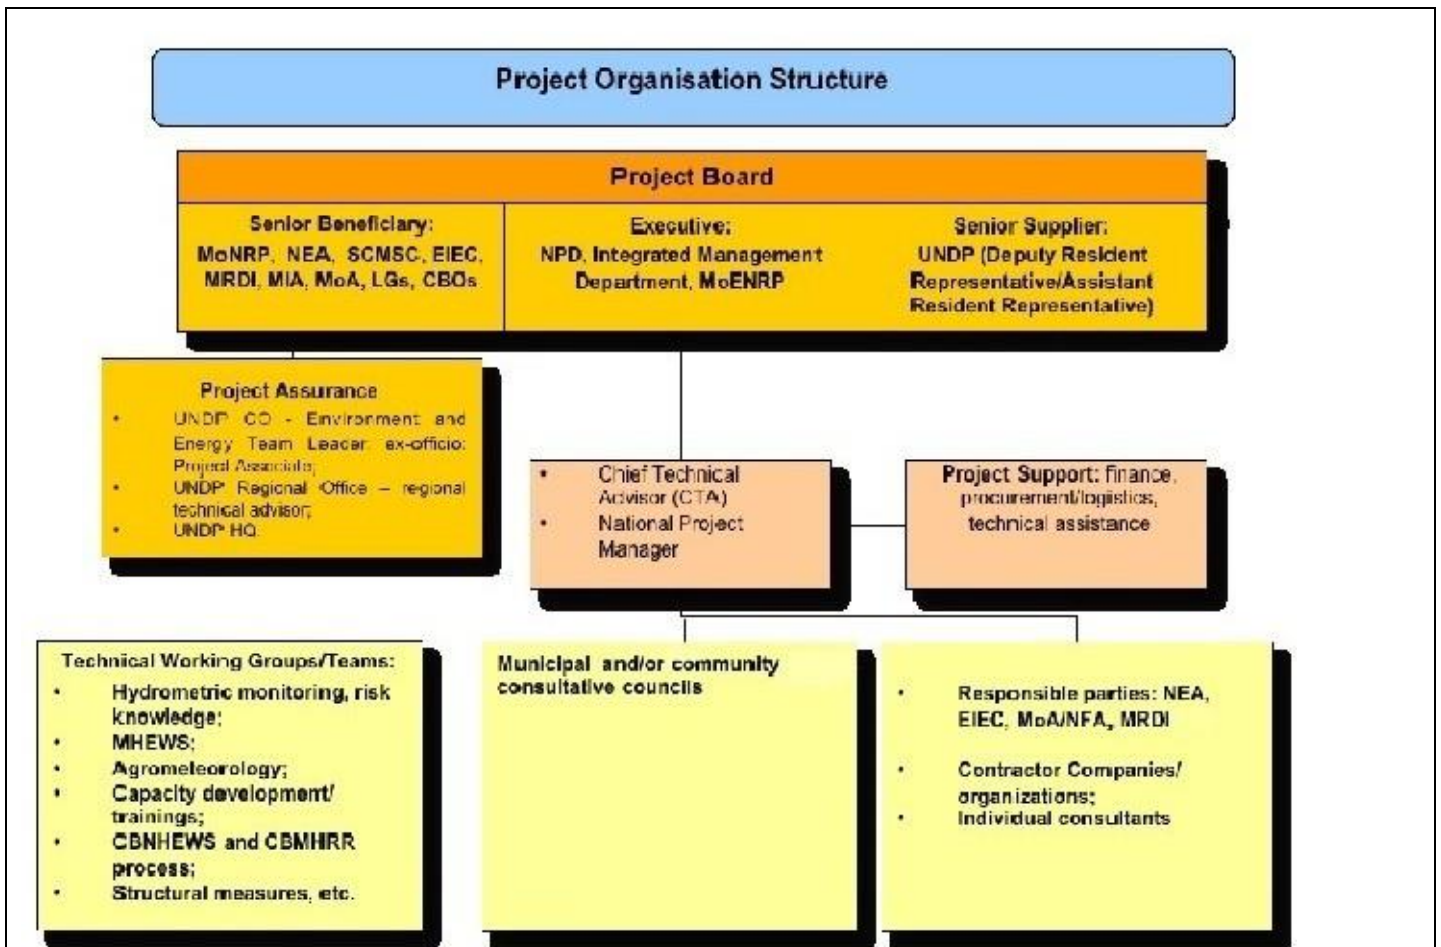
Project Organisation Structure

Project Board

Senior Beneficiary:
MoNRP, NEA, SCMSC, EIEC, MRDI, MIA, MoA, LGs, CBOs

Executive:
NPD, Integrated Management Department, MoENRP

Senior Supplier:
UNDP (Deputy Resident Representative/Assistant Resident Representative)

Project Assurance
• UNDP CO - Environment and Energy Team Leader: ex-officio: Project Associate;
• UNDP Regional Office – regional technical advisor;
• UNDP HQ

• Chief Technical Advisor (CTA)
• National Project Manager

Project Support: finance, procurement/logistics, technical assistance

Technical Working Groups/Teams:
• Hydrometric monitoring, risk knowledge;
• MHEWS;
• Agrometeorology;
• Capacity development/ trainings;
• CBNHEWS and CBMHRR process;
• Structural measures, etc.

Municipal and/or community consultative councils

• Responsible parties: NEA, EIEC, MoA/NFA, MRDI
• Contractor Companies/ organizations;
• Individual consultants